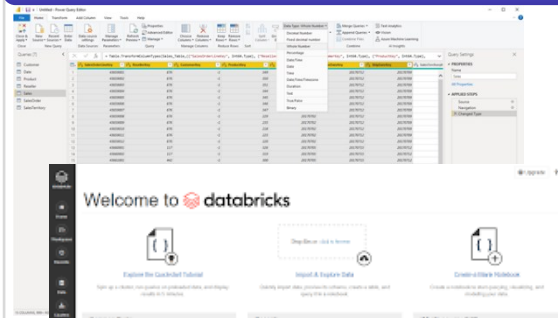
File Home Transform Add Column View Tools Help

Queries [7]
Customer
Date
Product
Reseller
Sales
SalesOrder
SalesTerritory

Query Settings
PROPERTIES
Name
Sales
All Properties
APPLIED STEPS
Source
Navigation
Changed Type

Decimal Number
Fixed decimal number
Whole Number
Percentage
Date/Time
Date
Time
Date/Time/Timezone
Duration
Text
True/False
Binary

Upgrade

Home
Workspace
Recents
Data

Welcome to databricks

Explore the Quickstart Tutorial

Import & Explore Data

Create a Blank Notebook